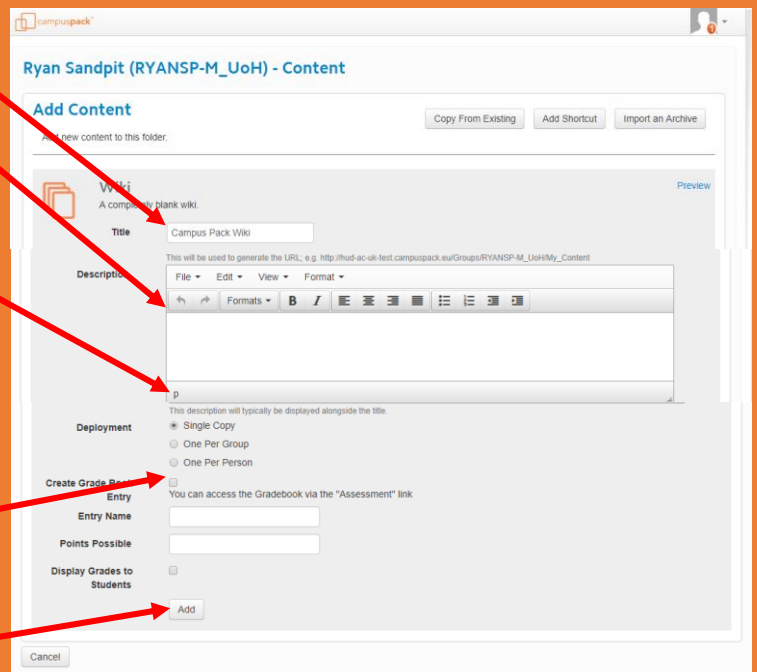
campuspack

Ryan Sandpit (RYANSP-M_UoH) - Content

Add Content

Add new content to this folder.

Copy From Existing | Add Shortcut | Import an Archive

Wiki
A completely blank wiki.

Preview

Title
Campus Pack Wiki
This will be used to generate the URL; e.g. http://hud-ac-uk-test.campuspack.eu/Groups/RYANSP-M_UoH/My_Content

Description
File ▾ Edit ▾ View ▾ Format ▾
Formats ▾ B I
p
This description will typically be displayed alongside the title.

Deployment
Single Copy
One Per Group
One Per Person

Create Grade Book Entry
You can access the Gradebook via the "Assessment" link

Entry Name

Points Possible

Display Grades to Students

Add

Cancel